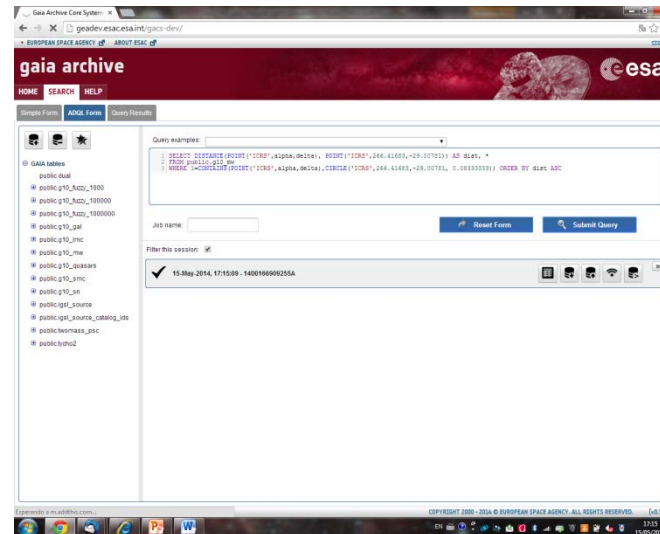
Gaia Archive Core System ×

geadev.esac.esa.int/gacs-dev/

EUROPEAN SPACE AGENCY ABOUT ESAC

gaia archive

esa

HOME SEARCH HELP

Simple Form ADQL Form Query Results

GAIA tables
public.dual
public.g10_fuzzy_1000
public.g10_fuzzy_100000
public.g10_fuzzy_1000000
public.g10_gal
public.g10_lmc
public.g10_mw
public.g10_quasars
public.g10_smc
public.g10_sn
public.igsl_source
public.igsl_source_catalog_ids
public.twomass_psc
public.tycho2

Query examples:

1 SELECT DISTANCE(POINT('ICRS',alpha,delta), POINT('ICRS',266.41683,-29.00781)) AS dist, *
2 FROM public.g10_mw
3 WHERE 1=CONTAINS(POINT('ICRS',alpha,delta),CIRCLE('ICRS',266.41683,-29.00781, 0.08333333)) ORDER BY dist ASC

Job name:

Reset Form

Submit Query

Filter this session:

15-May-2014, 17:15:09 - 1400166909255A

Esperando a m.addthis.com...

COPYRIGHT 2000 - 2014 © EUROPEAN SPACE AGENCY. ALL RIGHTS RESERVED.

EN

17:15
15/05/20